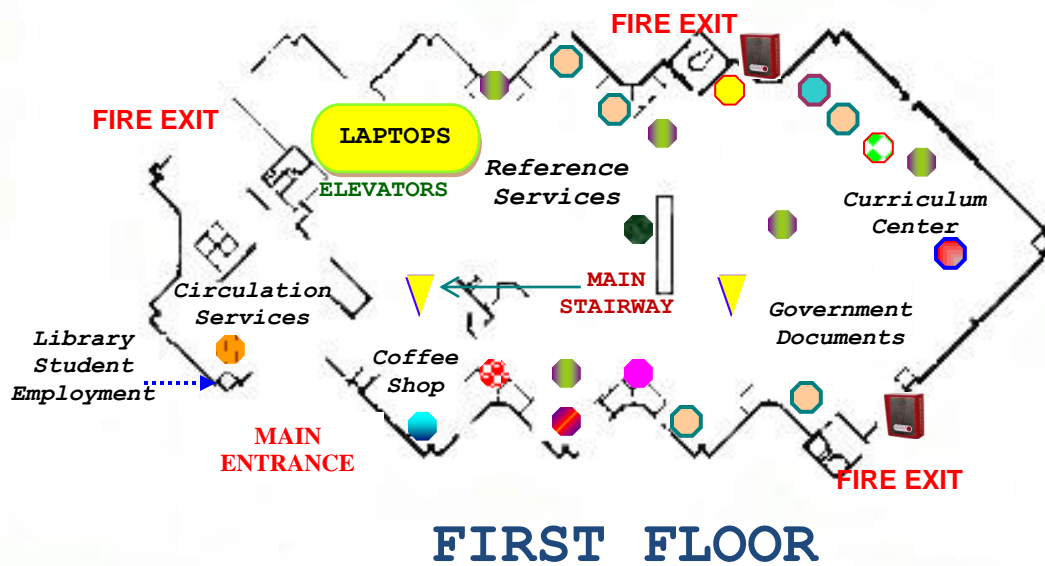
FIRE EXIT

FIRE EXIT

LAPTOPS

ELEVATORS

Reference Services

Curriculum Center

Circulation Services

MAIN STAIRWAY

Government Documents

Library Student Employment

Coffee Shop

MAIN ENTRANCE

FIRE EXIT

FIRST FLOOR